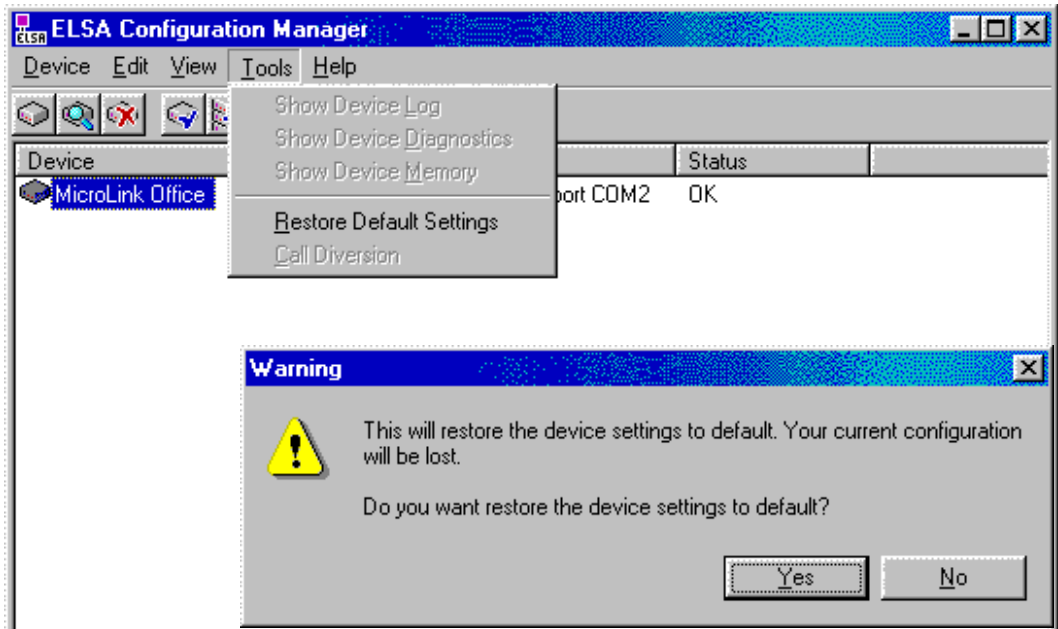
ELSA ELSA Configuration Manager

Device Edit View Tools Help

Show Device Log
Show Device Diagnostics
Show Device Memory
Restore Default Settings
Call Diversion

| Device | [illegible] | Status |
|---|---|---|
| MicroLink Office | port COM2 | OK |

Warning

This will restore the device settings to default. Your current configuration will be lost.

Do you want restore the device settings to default?

Yes No